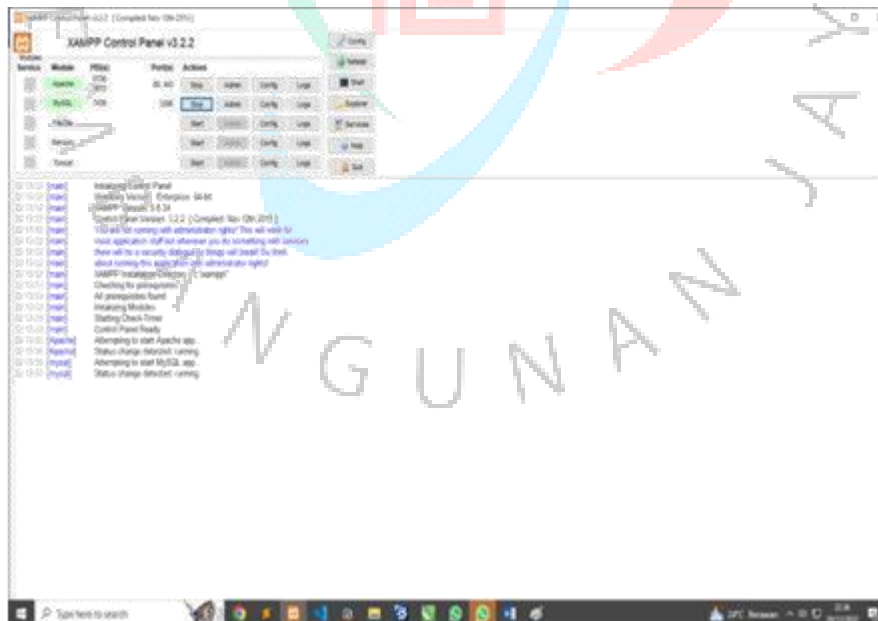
XAMPP Control Panel v3.2.2 [ Compiled: Nov 12th 2015 ]

XAMPP Control Panel v3.2.2

Modules
Service Module PID(s) Port(s) Actions

Apache Stop Admin Config Logs
MySQL Stop Admin Config Logs
FileZilla Start Admin Config Logs
Mercury Start Admin Config Logs
Tomcat Start Admin Config Logs

Config
Netstat
Shell
Explorer
Services
Help
Quit

[main] Initializing Control Panel
[main] Windows Version: Enterprise 64-bit
[main] XAMPP Version: 5.6.34
[main] Control Panel Version: 3.2.2 [ Compiled: Nov 12th 2015 ]
[main] You are not running with administrator rights! This will work for
[main] most application stuff but whenever you do something with services
[main] there will be a security dialogue or things will break! So think
[main] about running this application with administrator rights!
[main] XAMPP Installation Directory: "c:\xampp\"
[main] Checking for prerequisites
[main] All prerequisites found
[main] Initializing Modules
[main] Starting Check-Timer
[main] Control Panel Ready
[Apache] Attempting to start Apache app...
[Apache] Status change detected: running
[mysql] Attempting to start MySQL app...
[mysql] Status change detected: running

Type here to search

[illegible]